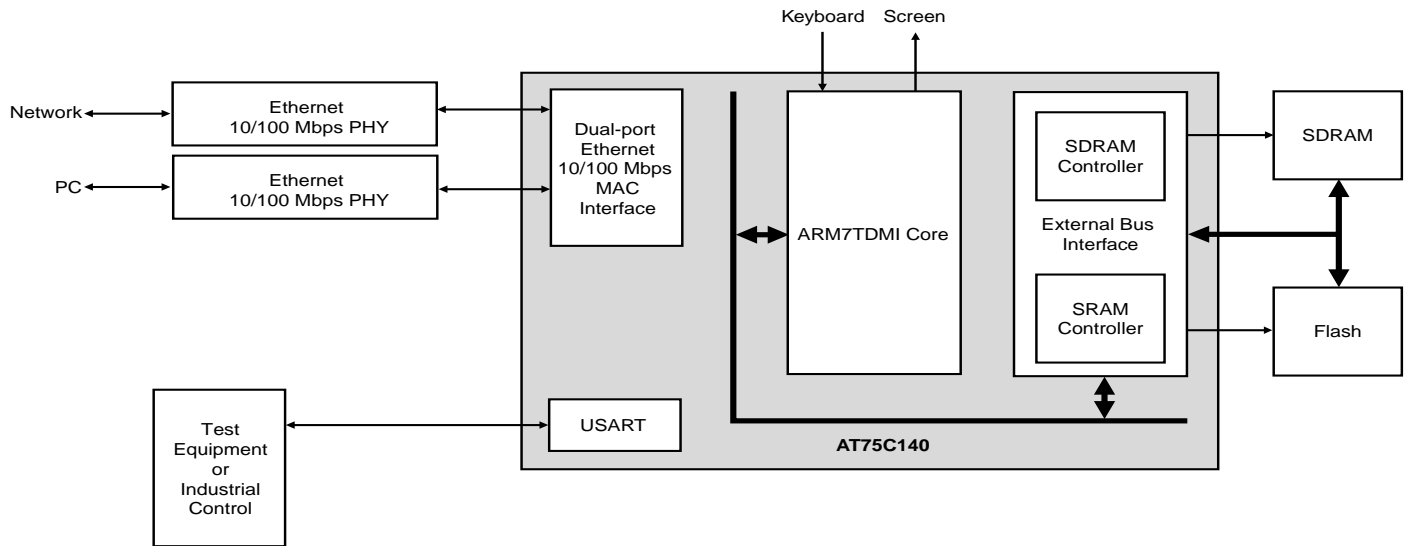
Keyboard
Screen

Network
Ethernet 10/100 Mbps PHY

PC
Ethernet 10/100 Mbps PHY

Dual-port Ethernet 10/100 Mbps MAC Interface

ARM7TDMI Core

SDRAM Controller

External Bus Interface

SRAM Controller

SDRAM

Flash

Test Equipment or Industrial Control

USART

AT75C140